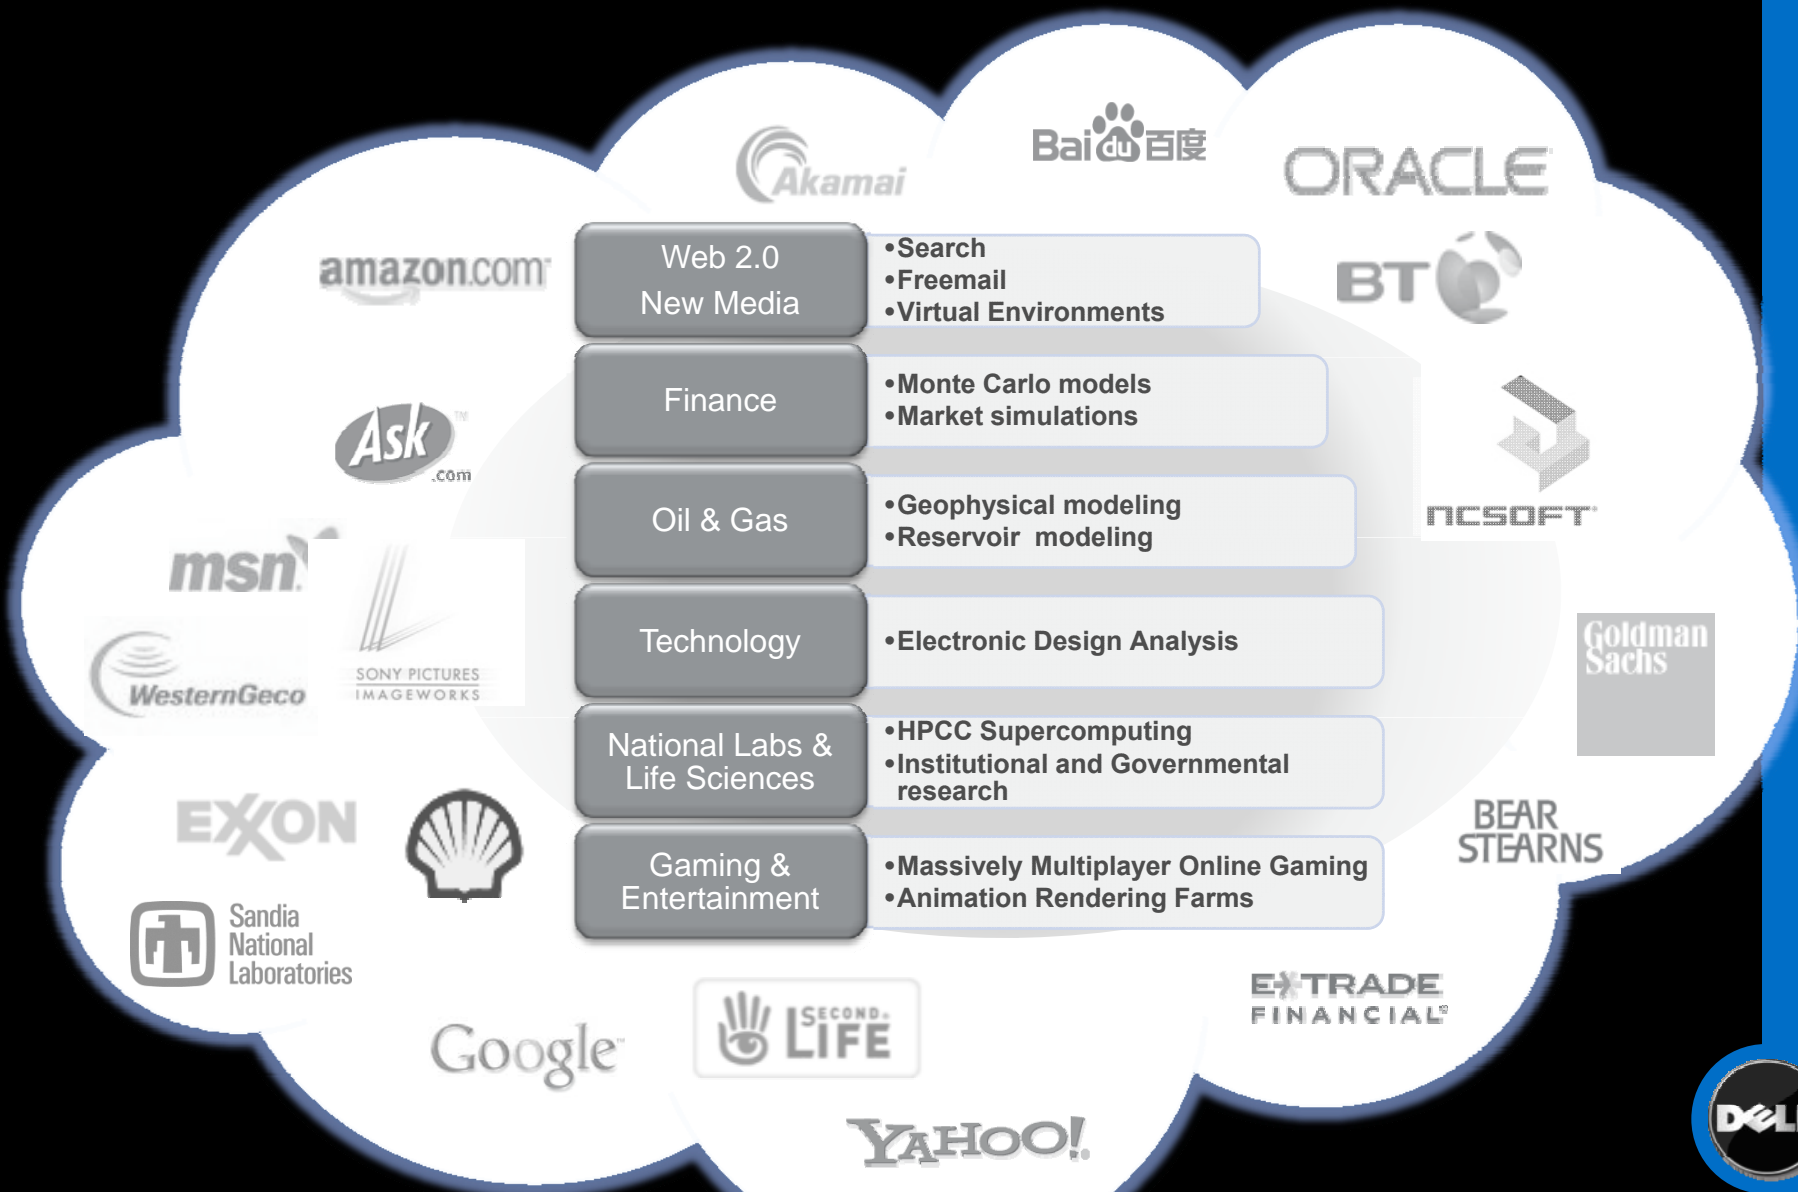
Akamai

Baidu 百度

ORACLE

amazon.com

BT

Ask.com

NCSOFT

msn

SONY PICTURES IMAGEWORKS

WesternGeco

Goldman Sachs

EXXON

BEAR STEARNS

Sandia National Laboratories

E*TRADE FINANCIAL

Google

SECOND LIFE

YAHOO!

DELL

| | |
|---|---|
| Web 2.0 New Media | •Search •Freemail •Virtual Environments |
| Finance | •Monte Carlo models •Market simulations |
| Oil & Gas | •Geophysical modeling •Reservoir modeling |
| Technology | •Electronic Design Analysis |
| National Labs & Life Sciences | •HPCC Supercomputing •Institutional and Governmental research |
| Gaming & Entertainment | •Massively Multiplayer Online Gaming •Animation Rendering Farms |